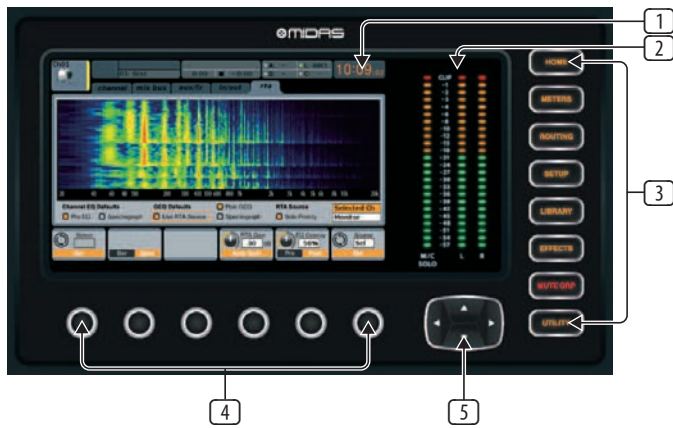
MIDAS

1

2

3

4

5

10:09

CLIP

channel
mix bus
aux/fx
in/out
rta

Channel EQ Defaults
Pre EQ
Spectrograph
GEQ Defaults
Use RTA Source
Post GEQ
Spectrograph
RTA Source
Solo Priority
Selected Ch
Monitor

Det
Gain
Auto Gain
Pre
Post
Set

M/C
SOLO
L
R

HOME
METERS
ROUTING
SETUP
LIBRARY
EFFECTS
MUTE GRP
UTILITY